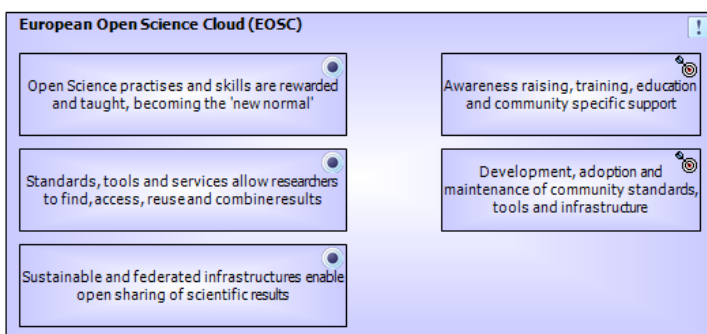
European Open Science Cloud (EOSC)

!

Open Science practises and skills are rewarded and taught, becoming the 'new normal'

Standards, tools and services allow researchers to find, access, reuse and combine results

Sustainable and federated infrastructures enable open sharing of scientific results

Awareness raising, training, education and community specific support

Development, adoption and maintenance of community standards, tools and infrastructure